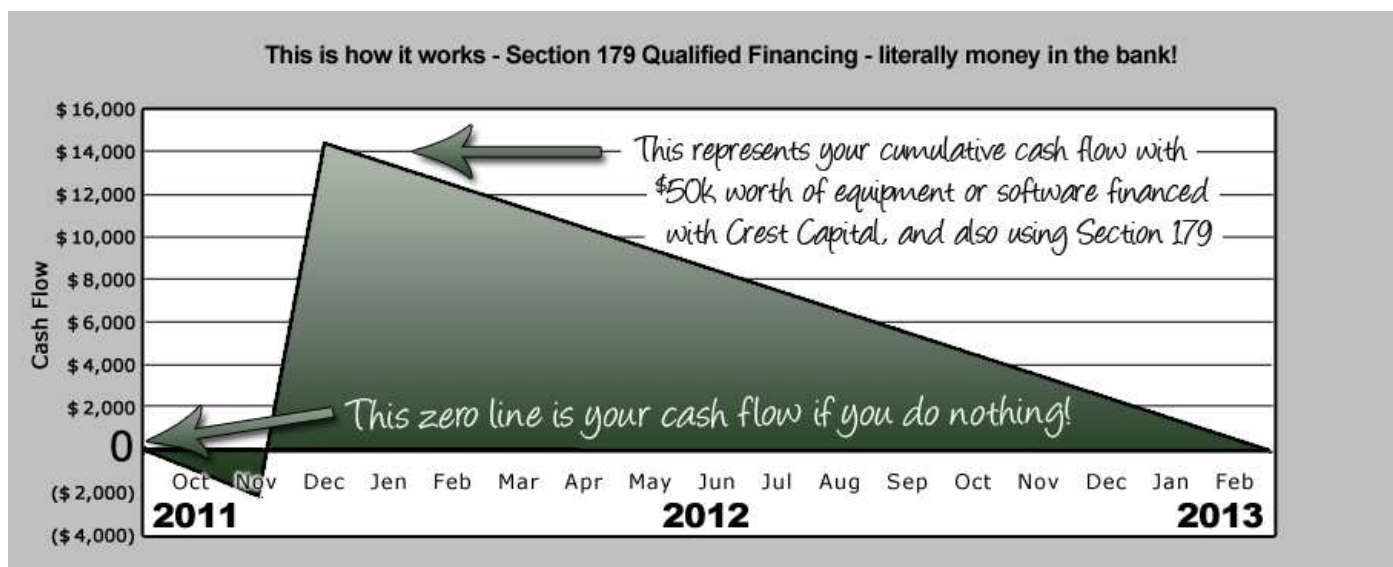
This is how it works - Section 179 Qualified Financing - literally money in the bank!

$16,000
$14,000
$12,000
$10,000
$8,000
$6,000
$4,000
$2,000
0
($2,000)
($4,000)

Cash Flow

This represents your cumulative cash flow with $50k worth of equipment or software financed with Crest Capital, and also using Section 179

This zero line is your cash flow if you do nothing!

Oct Nov Dec Jen Feb Mar Apr May Jun Jul Aug Sep Oct Nov Dec Jan Feb

2011 2012 2013